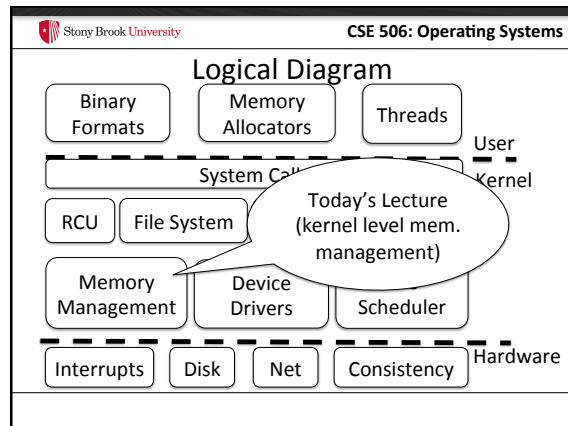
Stony Brook University

CSE 506: Operating Systems

Logical Diagram

Binary Formats

Memory Allocators

Threads

User

System Call

Kernel

RCU

File System

Today's Lecture (kernel level mem. management)

Memory Management

Device Drivers

Scheduler

Interrupts

Disk

Net

Consistency

Hardware